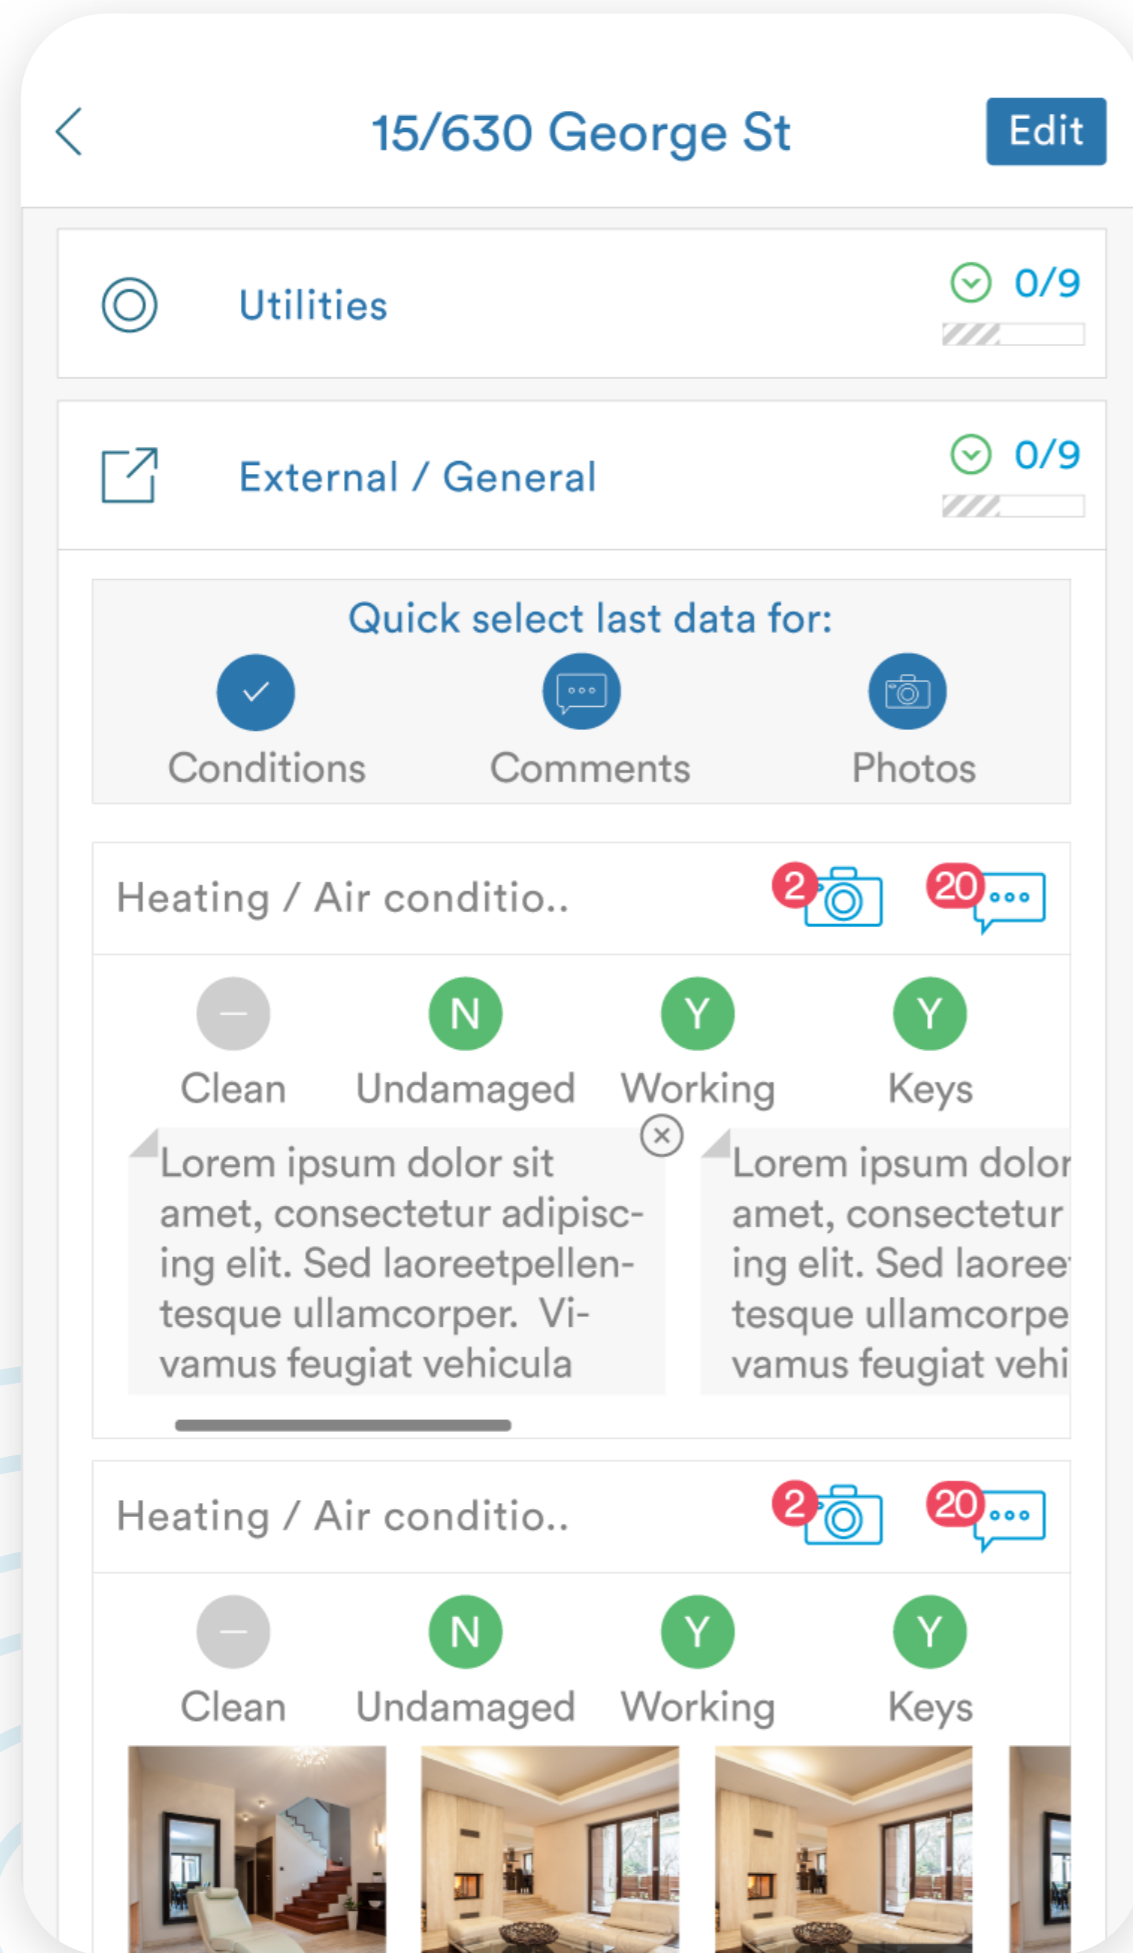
15/630 George St

Edit

Utilities

0/9

External / General

0/9

Quick select last data for:

Conditions

Comments

Photos

Heating / Air conditio..

2

20

–

Clean

N

Undamaged

Y

Working

Y

Keys

Lorem ipsum dolor sit amet, consectetur adipiscing elit. Sed laoreetpellentesque ullamcorper. Vivamus feugiat vehicula

Lorem ipsum dolor amet, consectetur ing elit. Sed laoree tesque ullamcorpe vamus feugiat vehi

Heating / Air conditio..

2

20

–

Clean

N

Undamaged

Y

Working

Y

Keys